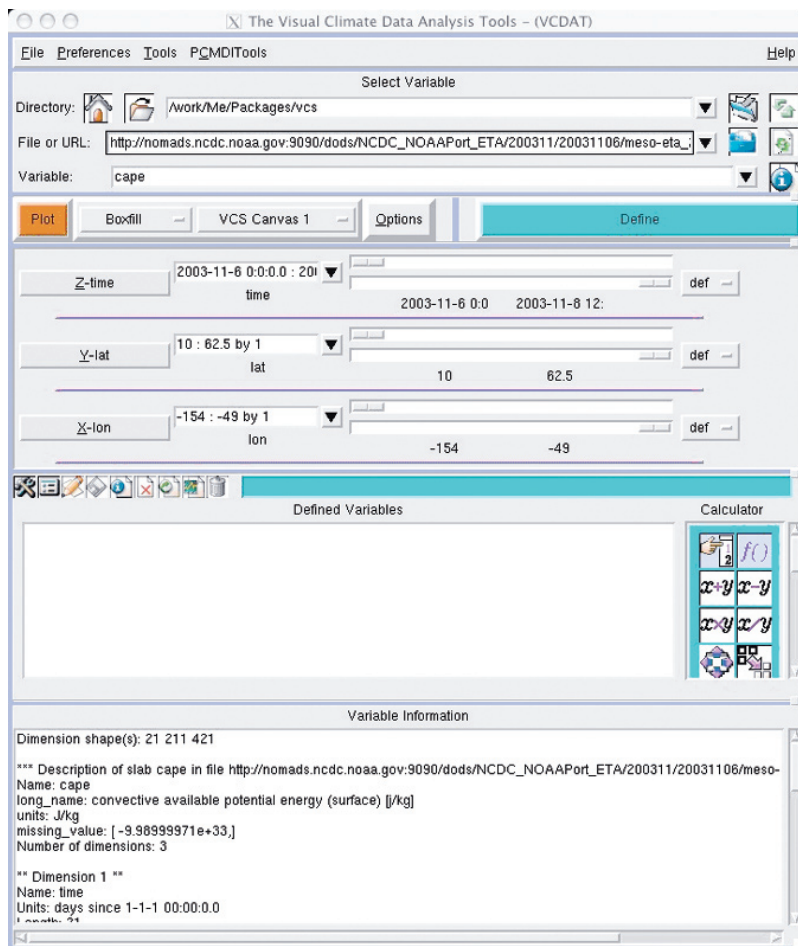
The Visual Climate Data Analysis Tools - (VCDAT)

File Preferences Tools PCMDITools Help

Select Variable

Directory: /work/Me/Packages/vcs

File or URL: http://nomads.ncdc.noaa.gov:9090/dods/NCDC_NOAAPort_ETA/200311/20031106/meso-eta_

Variable: cape

Plot Boxfill VCS Canvas 1 Options Define

Z-time 2003-11-6 0:0:0.0 : 20 time 2003-11-6 0:0 2003-11-8 12: def

Y-lat 10 : 62.5 by 1 lat 10 62.5 def

X-lon -154 : -49 by 1 lon -154 -49 def

Defined Variables

Calculator

$f()$ $x+y$ $x-y$ $x*y$ $x/y$

Variable Information

Dimension shape(s): 21 211 421

*** Description of slab cape in file http://nomads.ncdc.noaa.gov:9090/dods/NCDC_NOAAPort_ETA/200311/20031106/meso-
Name: cape
long_name: convective available potential energy (surface) [j/kg]
units: J/kg
missing_value: [ -9.98999971e+33,]
Number of dimensions: 3

** Dimension 1 **
Name: time
Units: days since 1-1-1 00:00:0.0
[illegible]